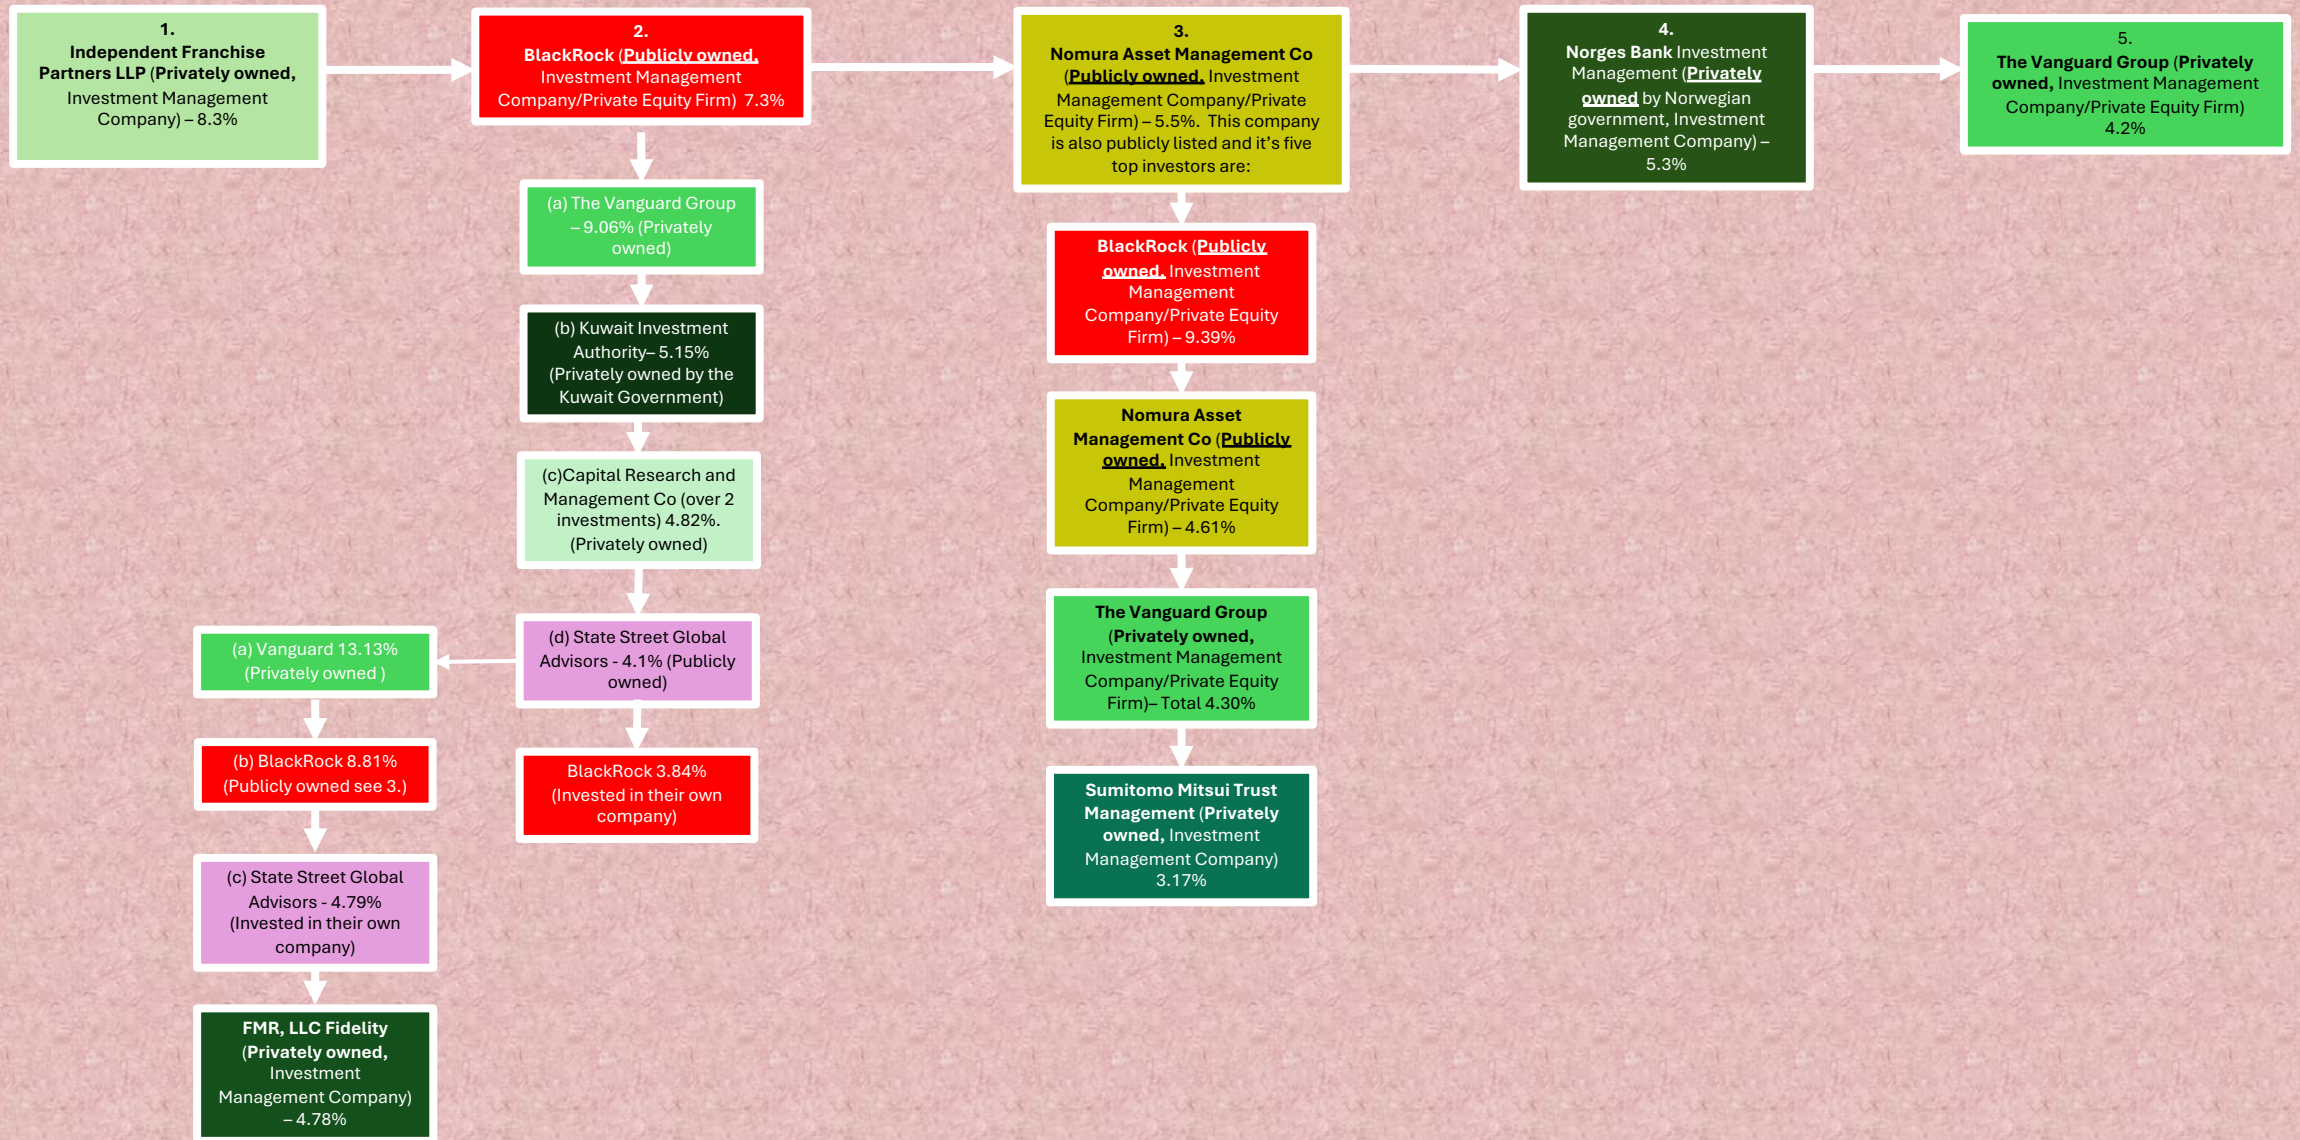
1.
Independent Franchise Partners LLP (Privately owned, Investment Management Company) – 8.3%

2.
BlackRock (Publicly owned, Investment Management Company/Private Equity Firm) 7.3%

(a) The Vanguard Group – 9.06% (Privately owned)

(b) Kuwait Investment Authority– 5.15% (Privately owned by the Kuwait Government)

(c)Capital Research and Management Co (over 2 investments) 4.82%. (Privately owned)

(d) State Street Global Advisors - 4.1% (Publicly owned)

(a) Vanguard 13.13% (Privately owned )

(b) BlackRock 8.81% (Publicly owned see 3.)

(c) State Street Global Advisors - 4.79% (Invested in their own company)

FMR, LLC Fidelity (Privately owned, Investment Management Company) – 4.78%

BlackRock 3.84% (Invested in their own company)

3.
Nomura Asset Management Co (Publicly owned, Investment Management Company/Private Equity Firm) – 5.5%. This company is also publicly listed and it's five top investors are:

BlackRock (Publicly owned, Investment Management Company/Private Equity Firm) – 9.39%

Nomura Asset Management Co (Publicly owned, Investment Management Company/Private Equity Firm) – 4.61%

The Vanguard Group (Privately owned, Investment Management Company/Private Equity Firm)– Total 4.30%

Sumitomo Mitsui Trust Management (Privately owned, Investment Management Company) 3.17%

4.
Norges Bank Investment Management (Privately owned by Norwegian government, Investment Management Company) – 5.3%

5.
The Vanguard Group (Privately owned, Investment Management Company/Private Equity Firm) 4.2%